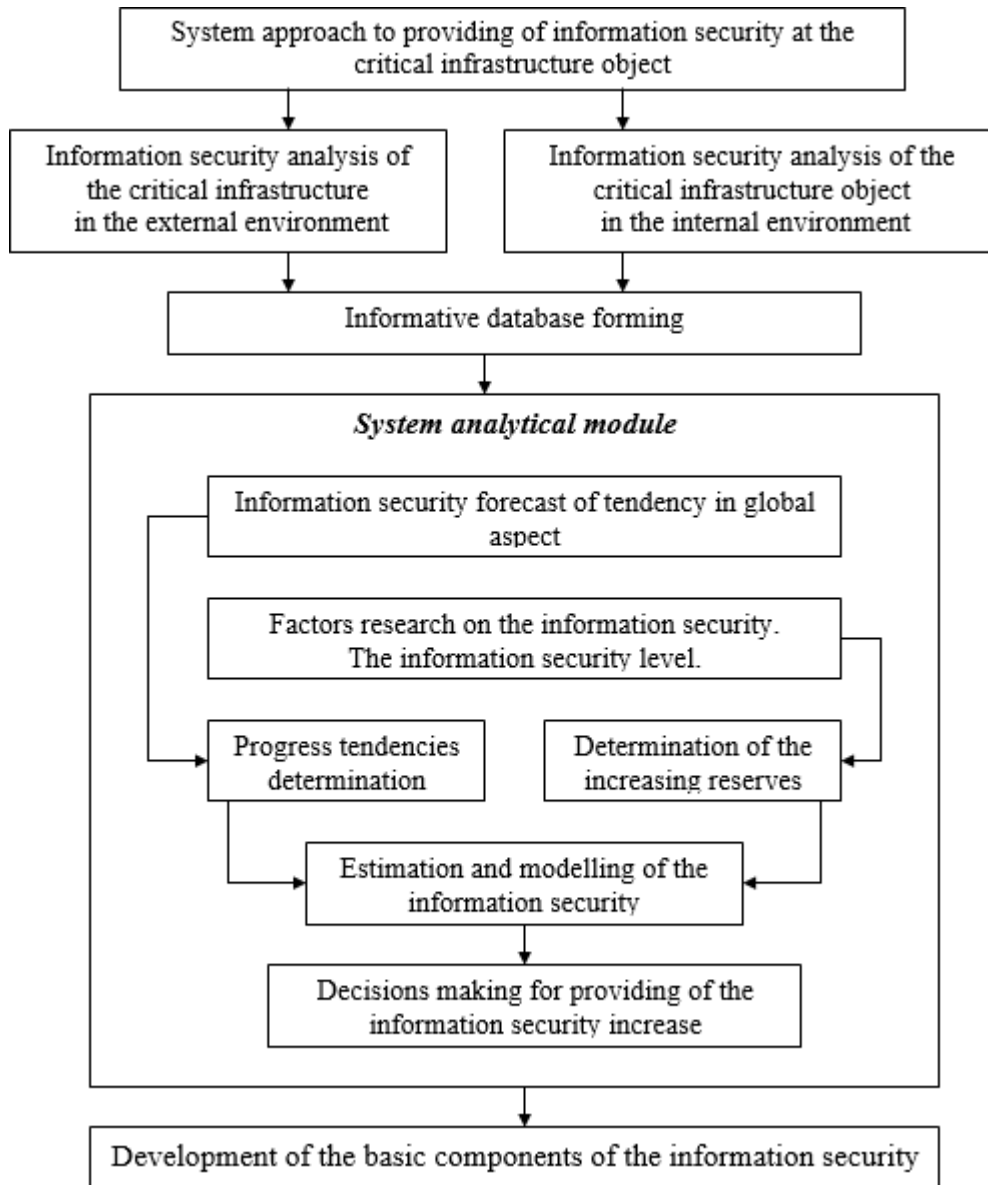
System approach to providing of information security at the critical infrastructure object

Information security analysis of the critical infrastructure in the external environment

Information security analysis of the critical infrastructure object in the internal environment

Informative database forming

System analytical module

Information security forecast of tendency in global aspect

Factors research on the information security. The information security level.

Progress tendencies determination

Determination of the increasing reserves

Estimation and modelling of the information security

Decisions making for providing of the information security increase

Development of the basic components of the information security